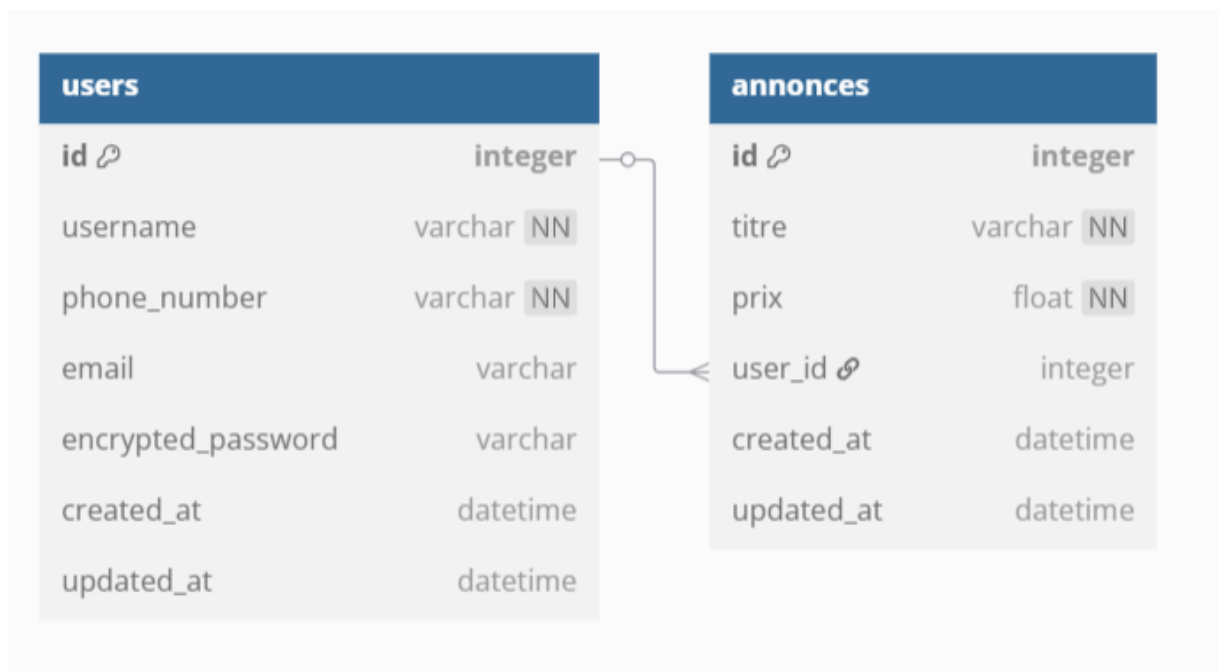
users

| id | integer |
|---|---|
| username | varchar NN |
| phone_number | varchar NN |
| email | varchar |
| encrypted_password | varchar |
| created_at | datetime |
| updated_at | datetime |

annonces

| id | integer |
|---|---|
| titre | varchar NN |
| prix | float NN |
| user_id | integer |
| created_at | datetime |
| updated_at | datetime |